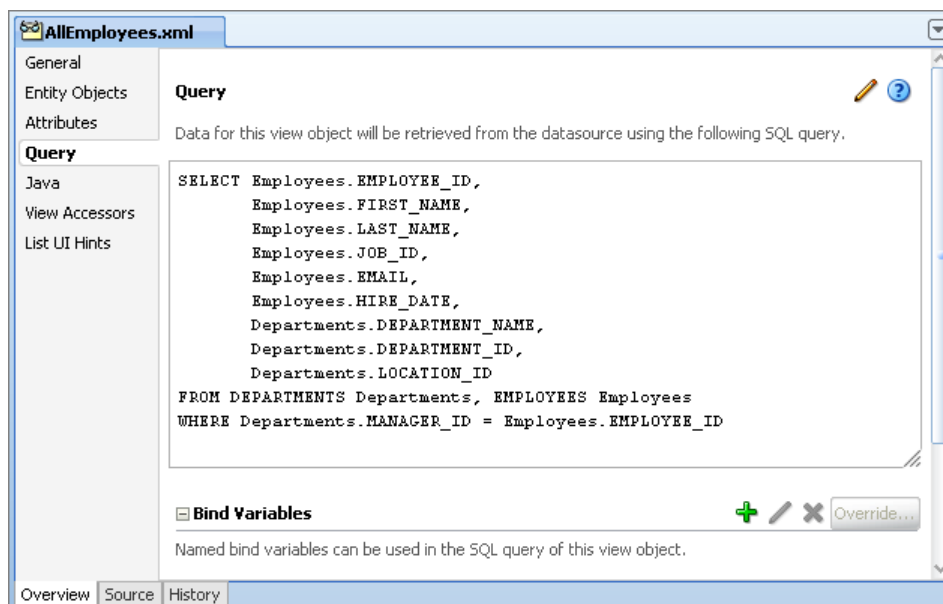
AllEmployees.xml

General
Entity Objects
Attributes
Query
Java
View Accessors
List UI Hints

Query

Data for this view object will be retrieved from the datasource using the following SQL query.

SELECT Employees.EMPLOYEE_ID,
Employees.FIRST_NAME,
Employees.LAST_NAME,
Employees.JOB_ID,
Employees.EMAIL,
Employees.HIRE_DATE,
Departments.DEPARTMENT_NAME,
Departments.DEPARTMENT_ID,
Departments.LOCATION_ID
FROM DEPARTMENTS Departments, EMPLOYEES Employees
WHERE Departments.MANAGER_ID = Employees.EMPLOYEE_ID

Bind Variables

Override...

Named bind variables can be used in the SQL query of this view object.

Overview | Source | History